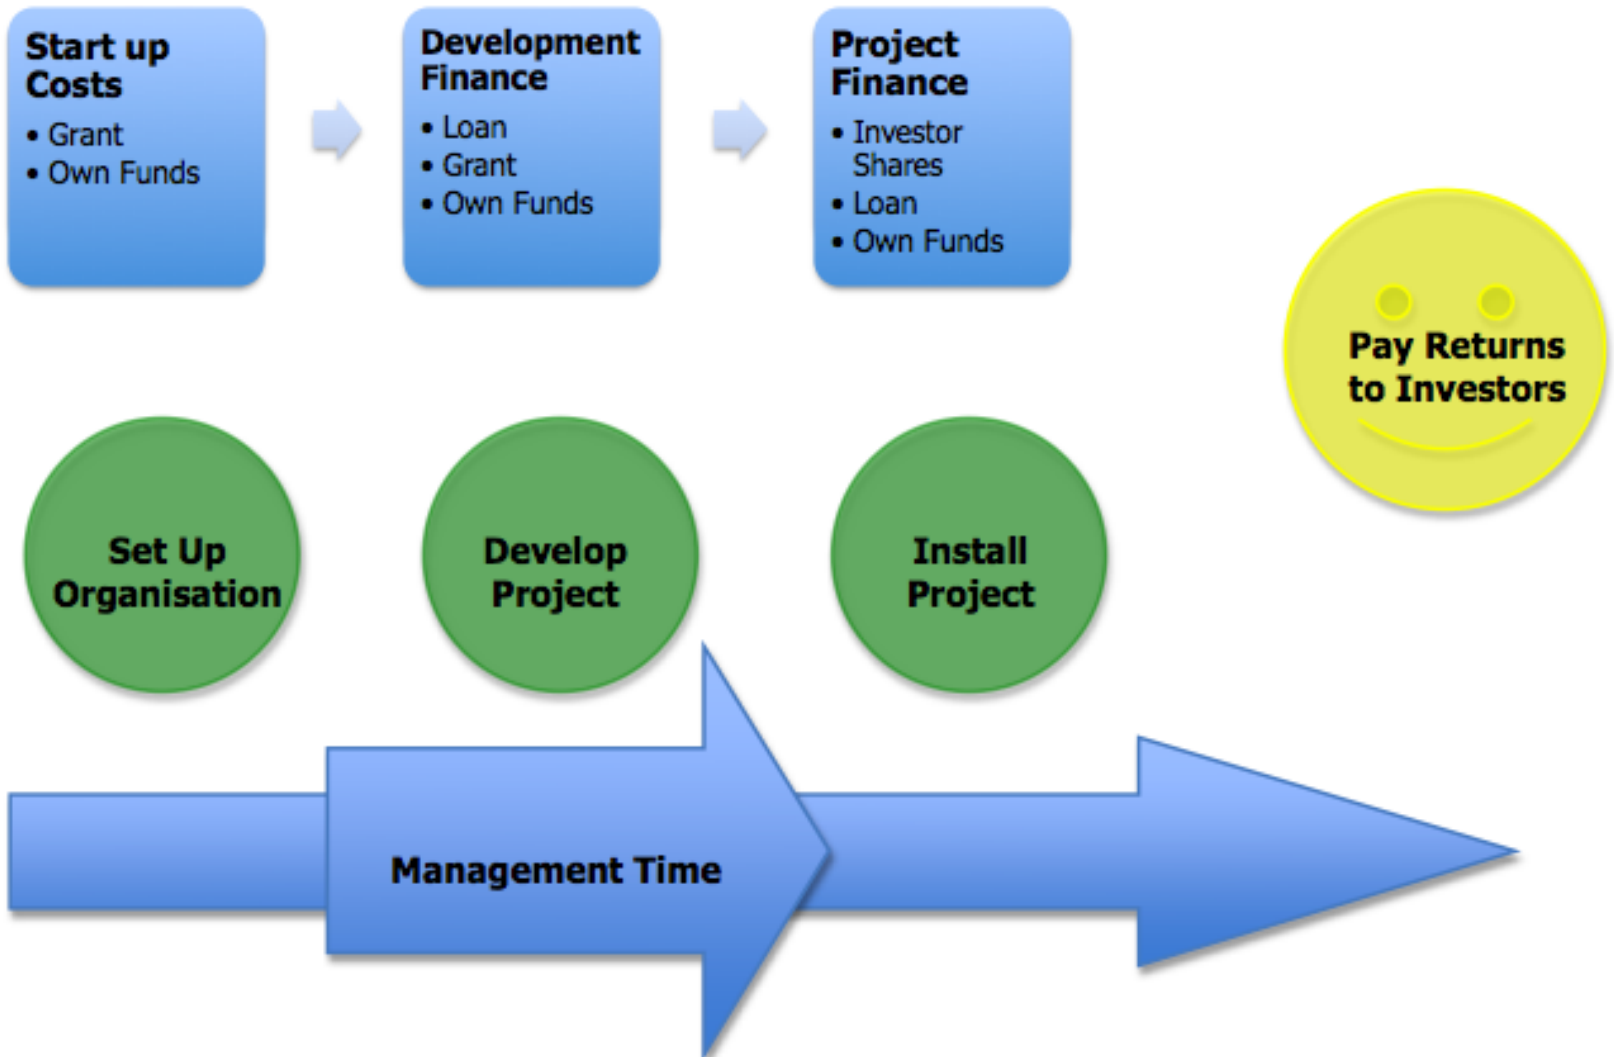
Start up Costs
• Grant
• Own Funds

Development Finance
• Loan
• Grant
• Own Funds

Project Finance
• Investor Shares
• Loan
• Own Funds

Pay Returns to Investors

Set Up Organisation

Develop Project

Install Project

Management Time